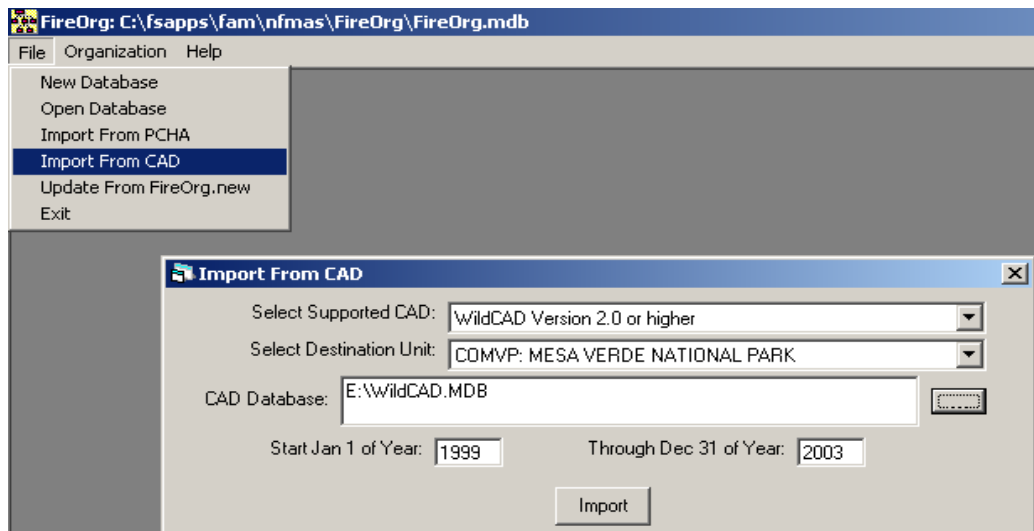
FireOrg: C:\fsapps\fam\nfmas\FireOrg\FireOrg.mdb

File Organization Help

New Database
Open Database
Import From PCHA
Import From CAD
Update From FireOrg.new
Exit

Import From CAD

Select Supported CAD: WildCAD Version 2.0 or higher

Select Destination Unit: COMVP: MESA VERDE NATIONAL PARK

CAD Database: E:\WildCAD.MDB

Start Jan 1 of Year: 1999

Through Dec 31 of Year: 2003

Import